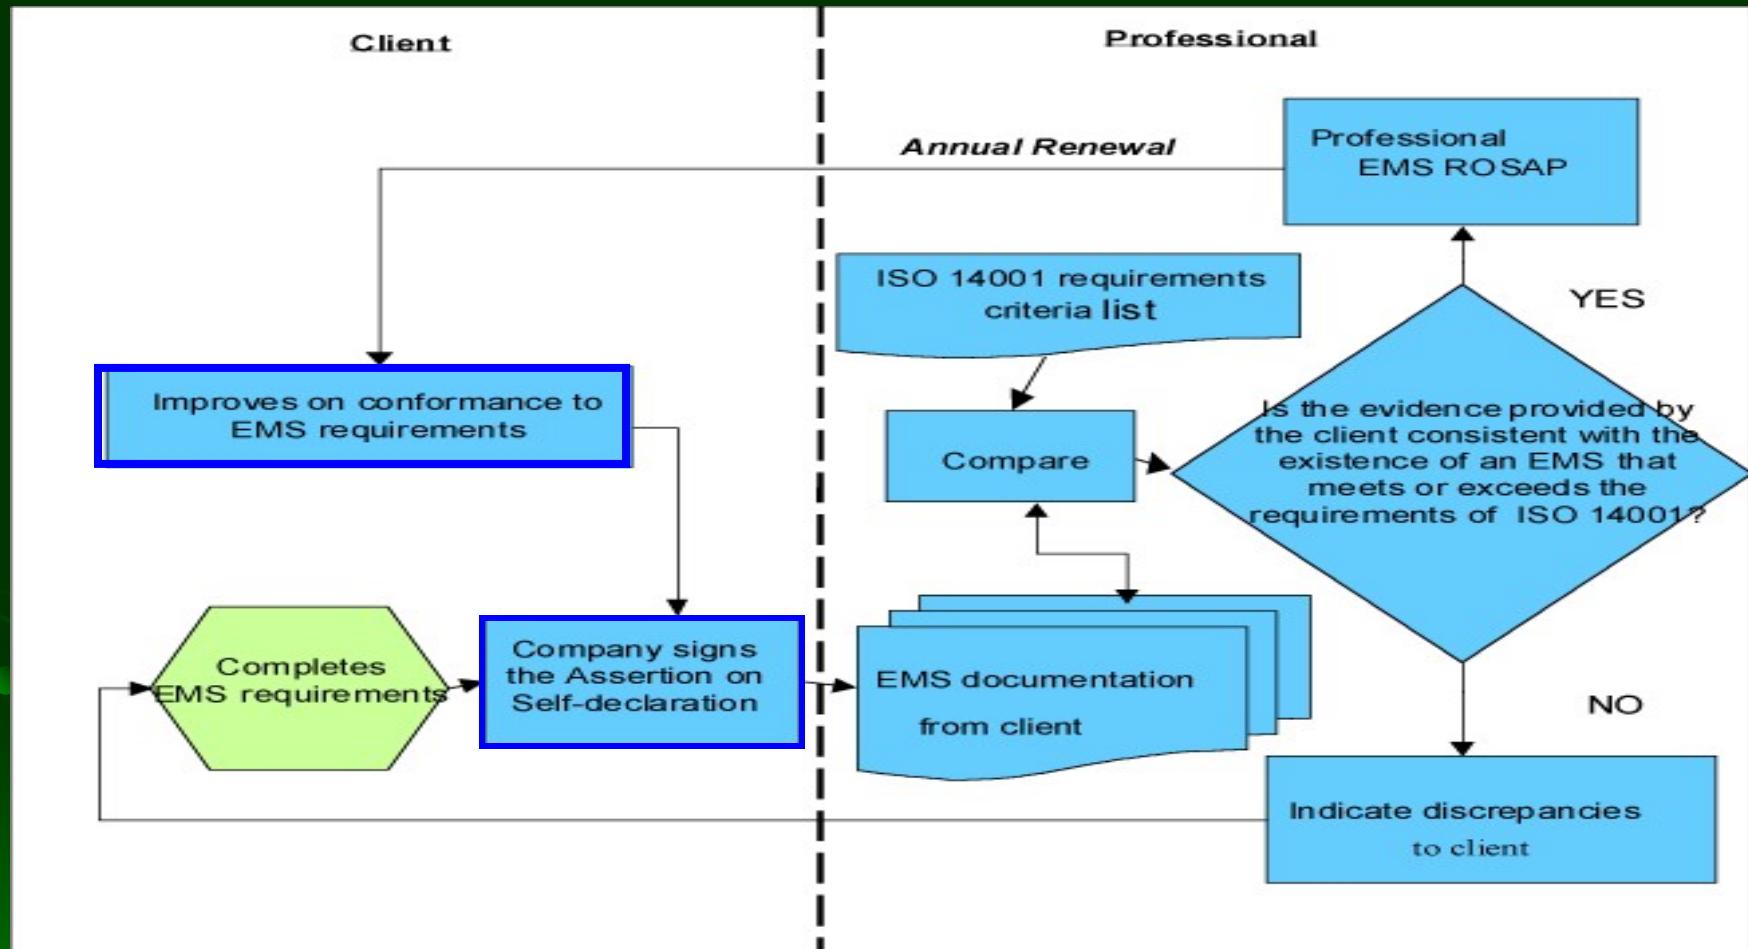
Client

Professional

Annual Renewal

Professional EMS ROSAP

ISO 14001 requirements criteria list

YES

Improves on conformance to EMS requirements

Compare

Is the evidence provided by the client consistent with the existence of an EMS that meets or exceeds the requirements of ISO 14001?

Completes EMS requirements

Company signs the Assertion on Self-declaration

EMS documentation from client

NO

Indicate discrepancies to client